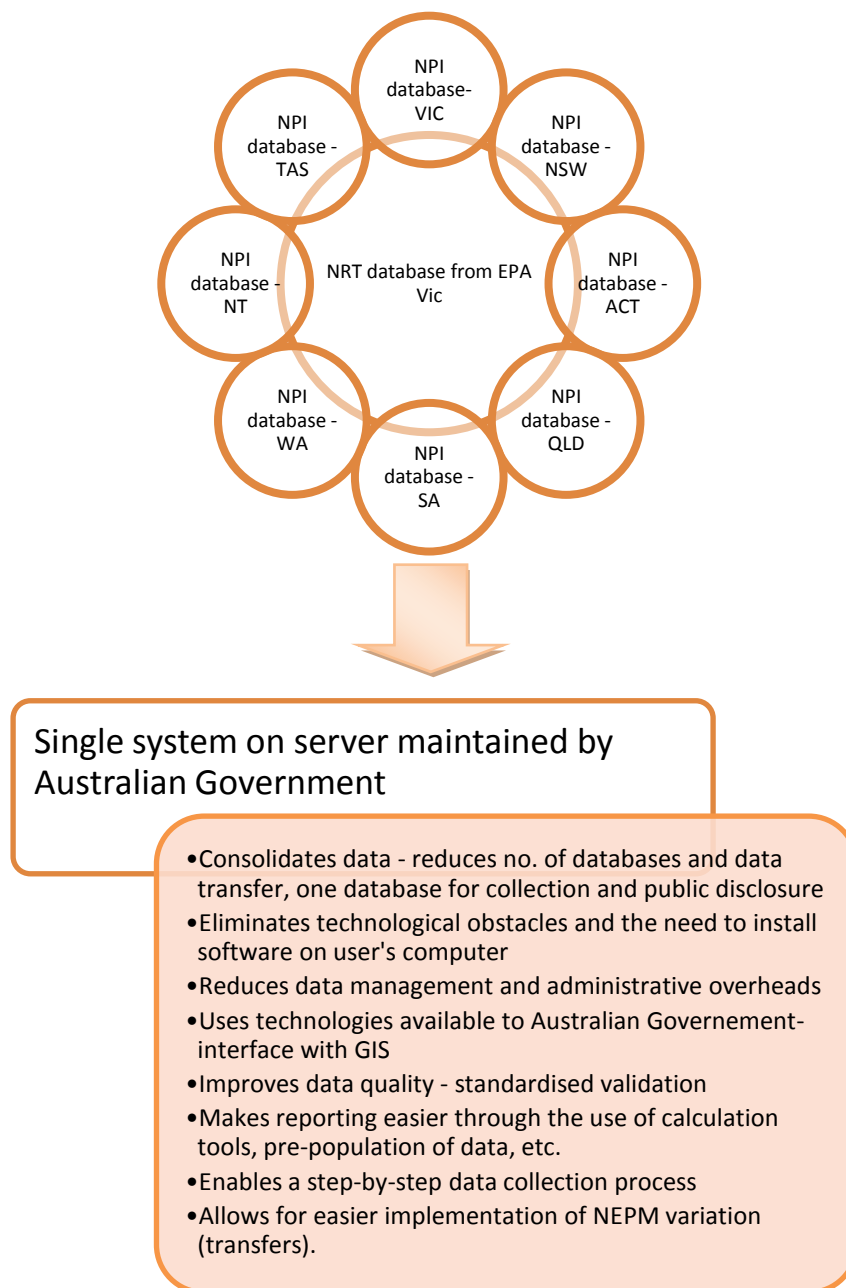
NPI database-VIC

NPI database - NSW

NPI database - ACT

NPI database - QLD

NPI database - SA

NPI database - WA

NPI database - NT

NPI database - TAS

NRT database from EPA Vic

Single system on server maintained by Australian Government

•Consolidates data - reduces no. of databases and data transfer, one database for collection and public disclosure
•Eliminates technological obstacles and the need to install software on user's computer
•Reduces data management and administrative overheads
•Uses technologies available to Australian Governement- interface with GIS
•Improves data quality - standardised validation
•Makes reporting easier through the use of calculation tools, pre-population of data, etc.
•Enables a step-by-step data collection process
•Allows for easier implementation of NEPM variation (transfers).